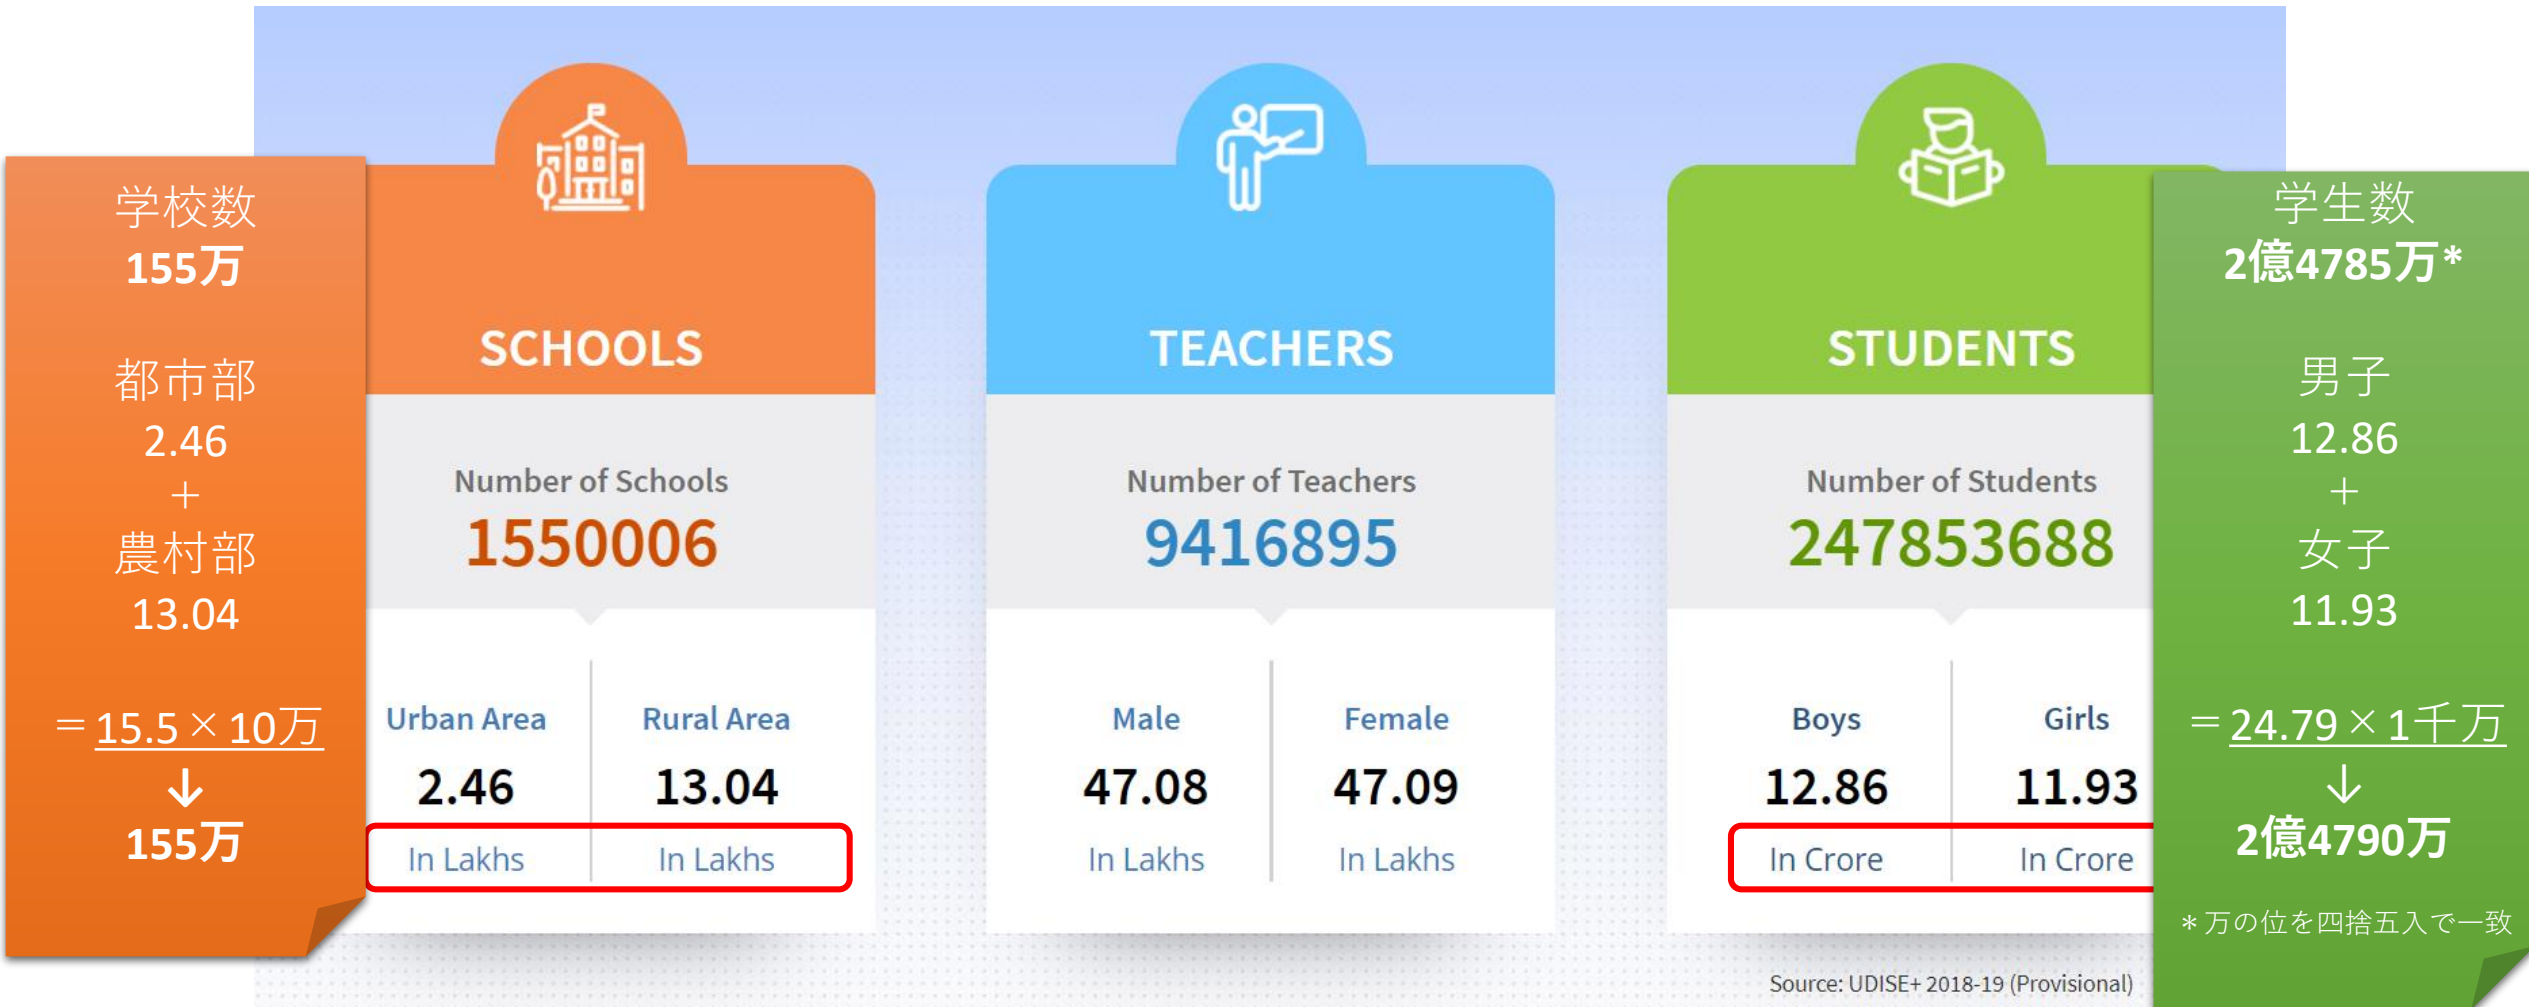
学校数
155万

都市部
2.46
＋
農村部
13.04

＝15.5×10万
↓
155万

SCHOOLS

Number of Schools
1550006

Urban Area
2.46
In Lakhs

Rural Area
13.04
In Lakhs

TEACHERS

Number of Teachers
9416895

Male
47.08
In Lakhs

Female
47.09
In Lakhs

STUDENTS

Number of Students
247853688

Boys
12.86
In Crore

Girls
11.93
In Crore

学生数
2億4785万*

男子
12.86
＋
女子
11.93

＝24.79×1千万
↓
2億4790万

＊万の位を四捨五入で一致

Source: UDISE+ 2018-19 (Provisional)